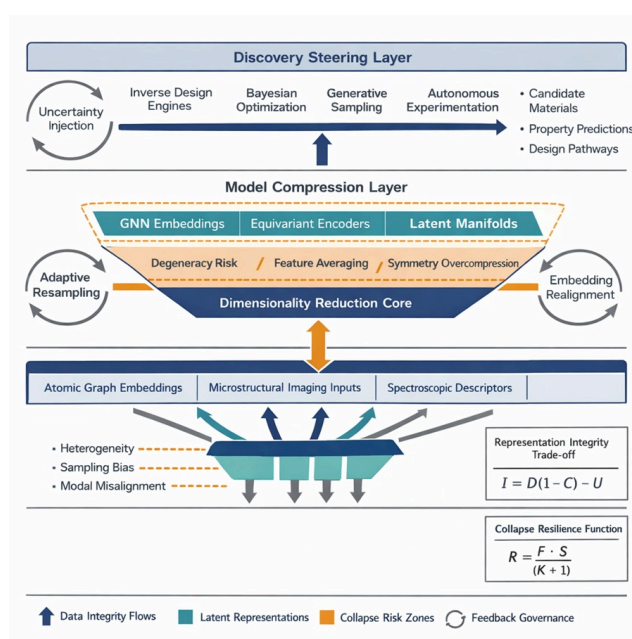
Discovery Steering Layer

Uncertainty Injection

Inverse Design Engines

Bayesian Optimization

Generative Sampling

Autonomous Experimentation

• Candidate Materials
• Property Predictions
• Design Pathways

Model Compression Layer

GNN Embeddings

Equivariant Encoders

Latent Manifolds

Degeneracy Risk / Feature Averaging / Symmetry Overcompression

Adaptive Resampling

Embedding Realignment

Dimensionality Reduction Core

Atomic Graph Embeddings

Microstructural Imaging Inputs

Spectroscopic Descriptors

• Heterogeneity
• Sampling Bias
• Modal Misalignment

Representation Integrity Trade-off

$I = D(1 - C) - U$

Collapse Resilience Function

$R = \frac{F \cdot S}{(K + 1)}$

Data Integrity Flows

Latent Representations

Collapse Risk Zones

Feedback Governance